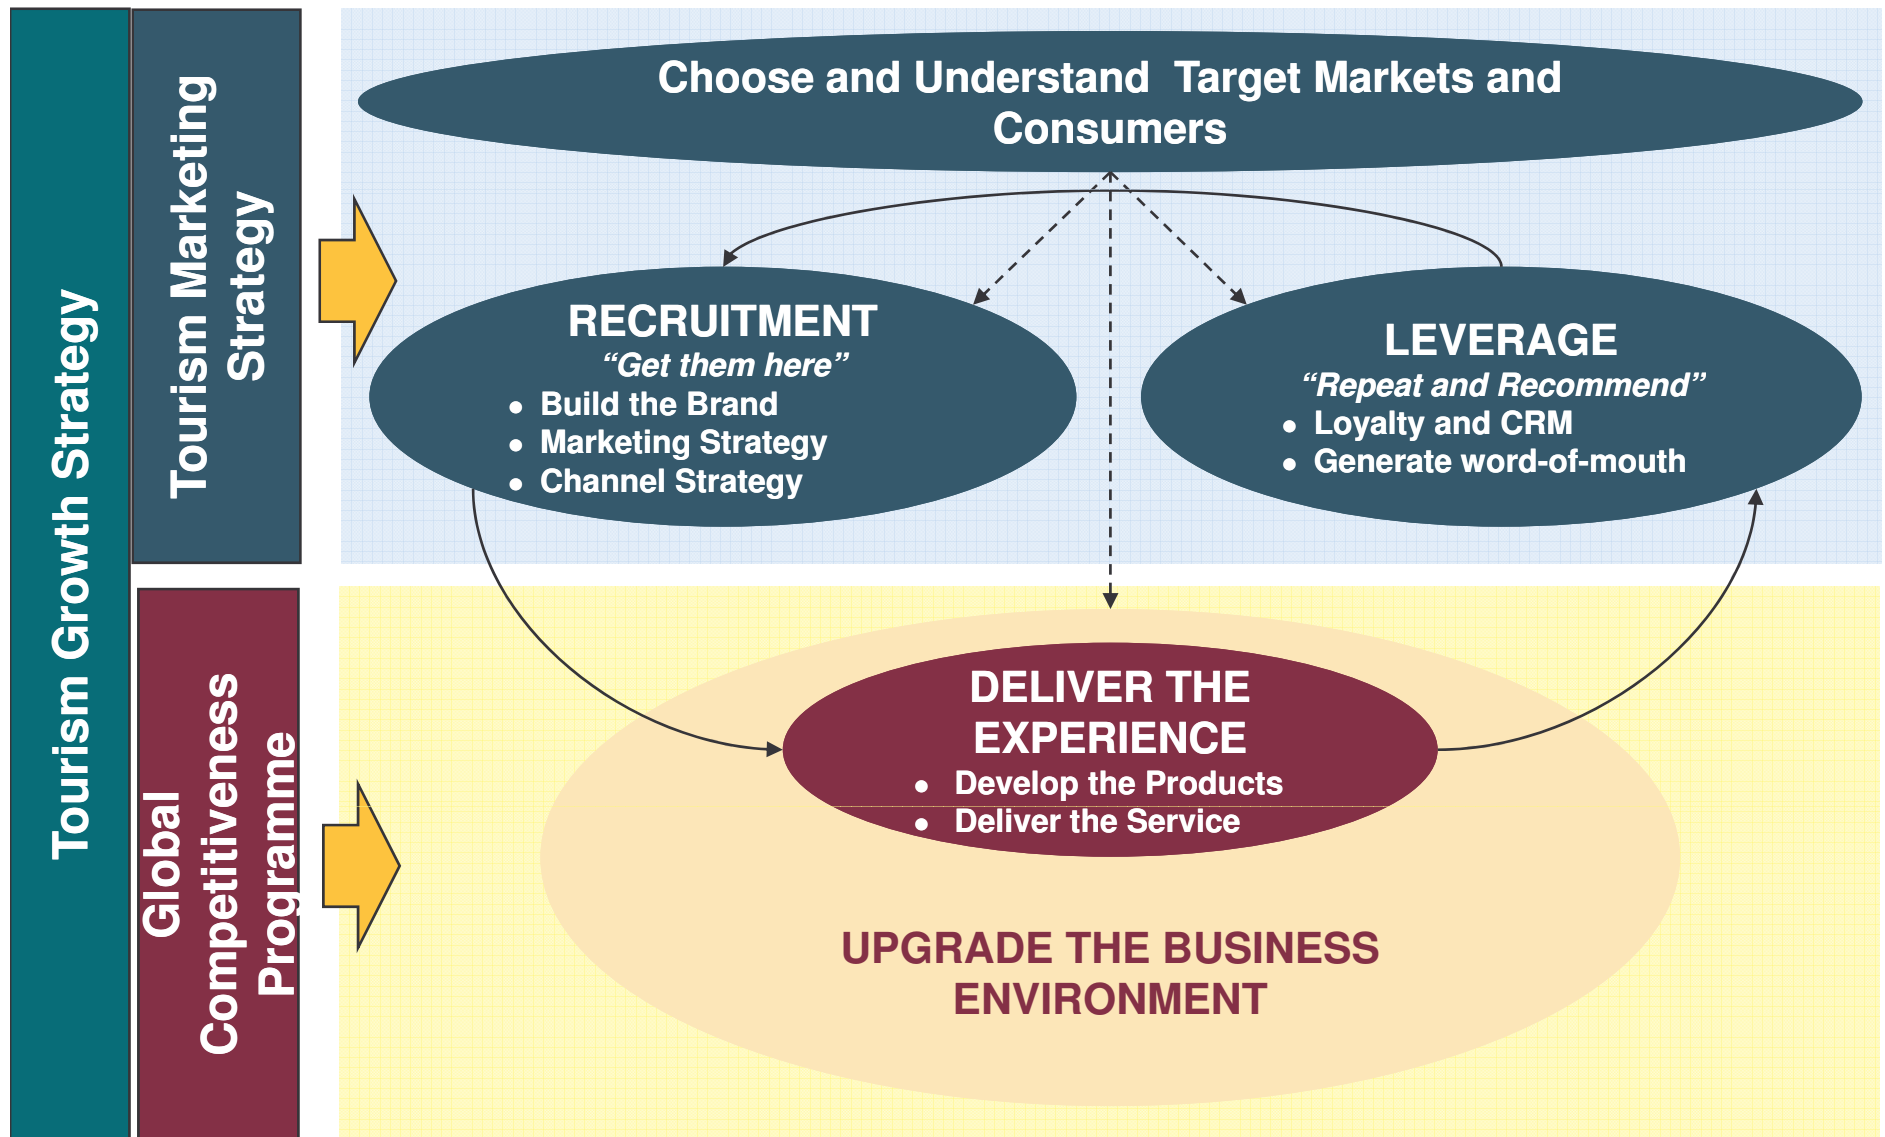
Tourism Growth Strategy

Tourism Marketing Strategy

Global Competitiveness Programme

Choose and Understand Target Markets and Consumers

RECRUITMENT
“Get them here”
• Build the Brand
• Marketing Strategy
• Channel Strategy

LEVERAGE
“Repeat and Recommend”
• Loyalty and CRM
• Generate word-of-mouth

DELIVER THE EXPERIENCE
• Develop the Products
• Deliver the Service

UPGRADE THE BUSINESS ENVIRONMENT